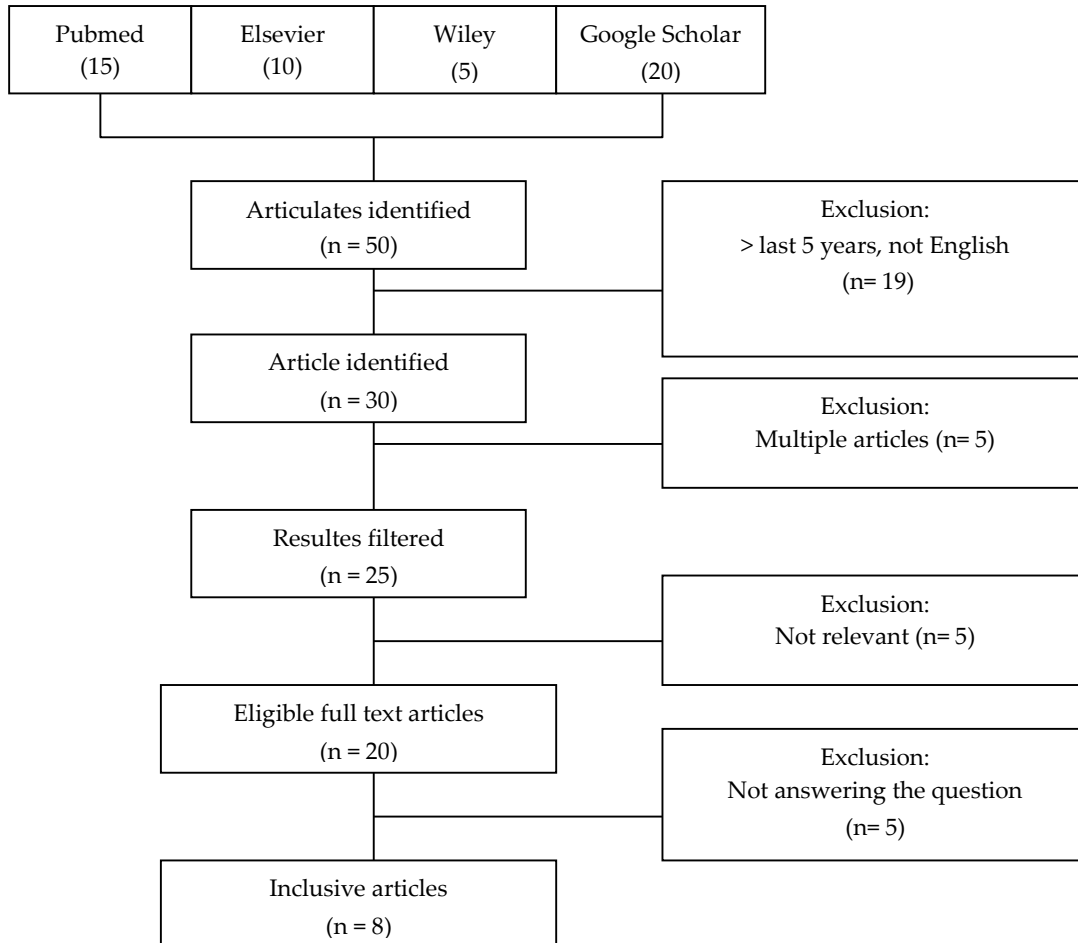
Pubmed
(15)

Elsevier
(10)

Wiley
(5)

Google Scholar
(20)

Articulates identified
(n = 50)

Exclusion:
> last 5 years, not English
(n= 19)

Article identified
(n = 30)

Exclusion:
Multiple articles (n= 5)

Resultes filtered
(n = 25)

Exclusion:
Not relevant (n= 5)

Eligible full text articles
(n = 20)

Exclusion:
Not answering the question
(n= 5)

Inclusive articles
(n = 8)